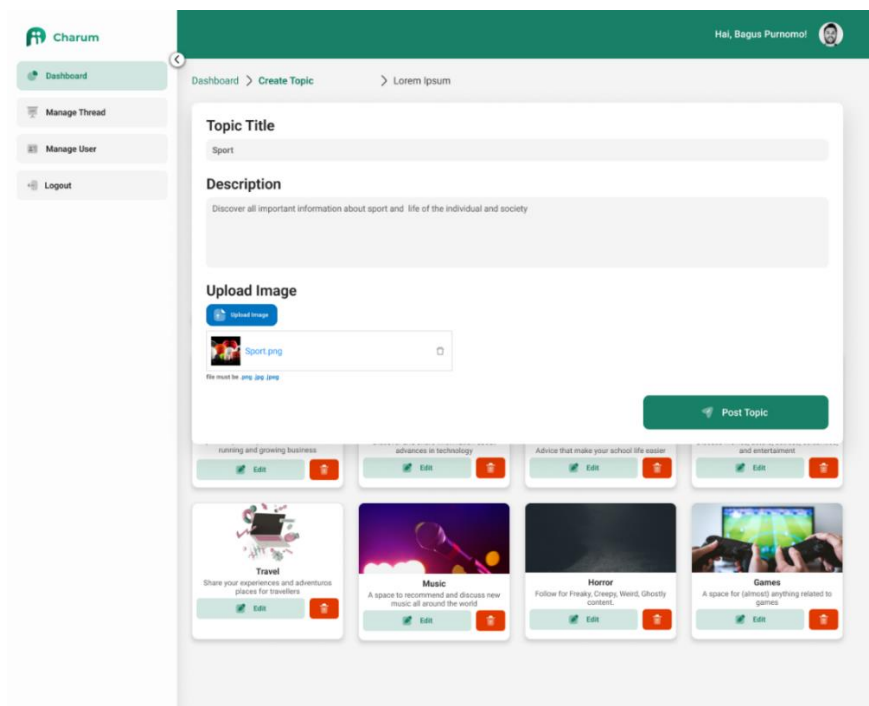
Charum

Dashboard
Manage Thread
Manage User
Logout

Hai, Bagus Purnomo!

Dashboard > Create Topic > Lorem Ipsum

Topic Title
Sport

Description
Discover all important information about sport and life of the individual and society

Upload Image
Upload Image
Sport.png
file must be .png .jpg .jpeg

Post Topic

running and growing business
Edit
advances in technology
Edit
Advice that make your school life easier
Edit
and entertainment
Edit

Travel
Share your experiences and adventuros places for travellers
Edit

Music
A space to recommend and discuss new music all around the world
Edit

Horror
Follow for Freaky, Creepy, Weird, Ghostly content.
Edit

Games
A space for (almost) anything related to games
Edit